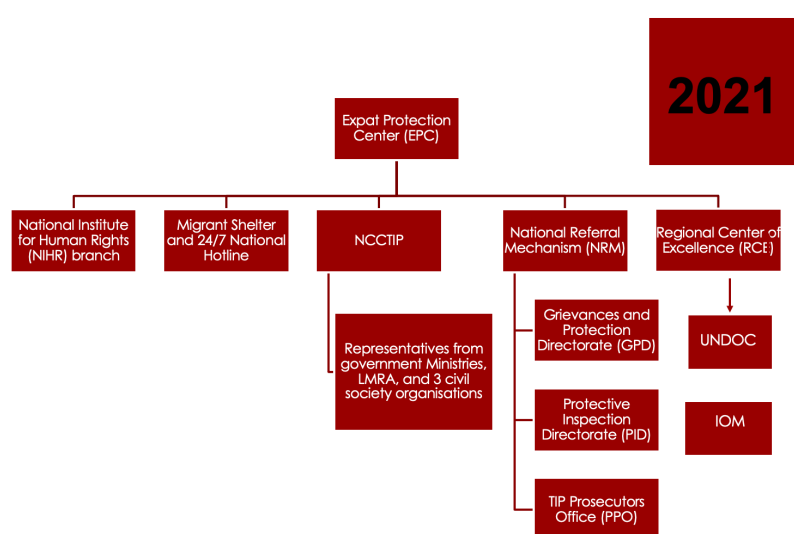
2021

Expat Protection Center (EPC)

National Institute for Human Rights (NIHR) branch

Migrant Shelter and 24/7 National Hotline

NCCTIP

National Referral Mechanism (NRM)

Regional Center of Excellence (RCE)

Representatives from government Ministries, LMRA, and 3 civil society organisations

Grievances and Protection Directorate (GPD)

Protective Inspection Directorate (PID)

TIP Prosecutors Office (PPO)

UNDOC

IOM